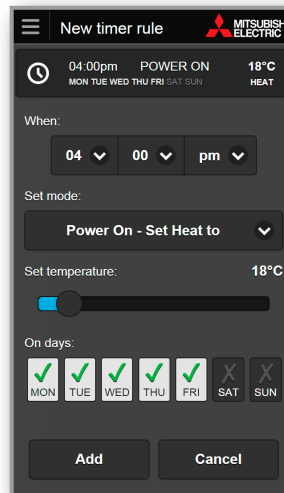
New timer rule

MITSUBISHI ELECTRIC

04:00pm POWER ON 18°C
MON TUE WED THU FRI SAT SUN HEAT

When:

04 00 pm

Set mode:

Power On - Set Heat to

Set temperature: 18°C

On days:

MON TUE WED THU FRI SAT SUN

Add

Cancel